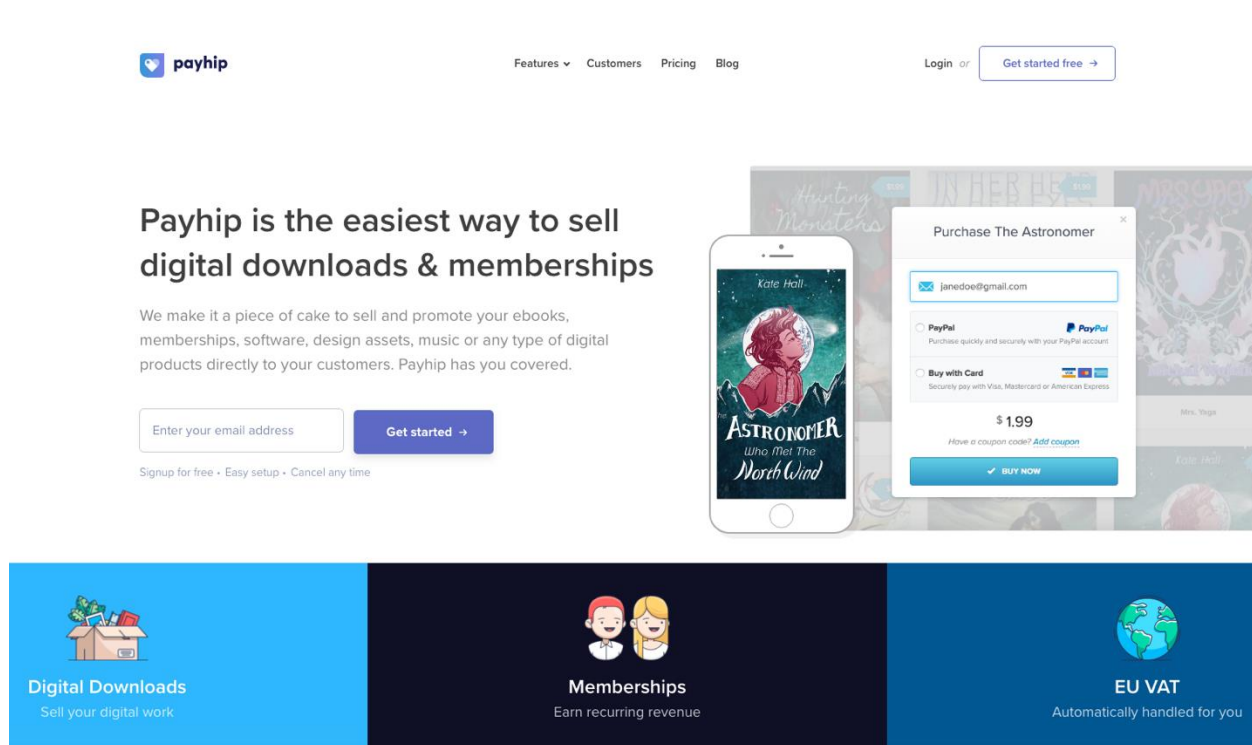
payhip

Features Customers Pricing Blog

Login or Get started free →

Payhip is the easiest way to sell digital downloads & memberships

We make it a piece of cake to sell and promote your ebooks, memberships, software, design assets, music or any type of digital products directly to your customers. Payhip has you covered.

Enter your email address

Get started →

Signup for free • Easy setup • Cancel any time

Hunting Monsters

$1.95

IN HER HE

$1.95

Kate Hall

ASTRONOMER

Who Met The

North Wind

Purchase The Astronomer

janedoe@gmail.com

PayPal

PayPal

Purchase quickly and securely with your PayPal account

Buy with Card

Securely pay with Visa, Mastercard or American Express

$1.99

Have a coupon code? Add coupon

BUY NOW

Mrs. Yoga

Kate Hall

Digital Downloads

Sell your digital work

Memberships

Earn recurring revenue

EU VAT

Automatically handled for you